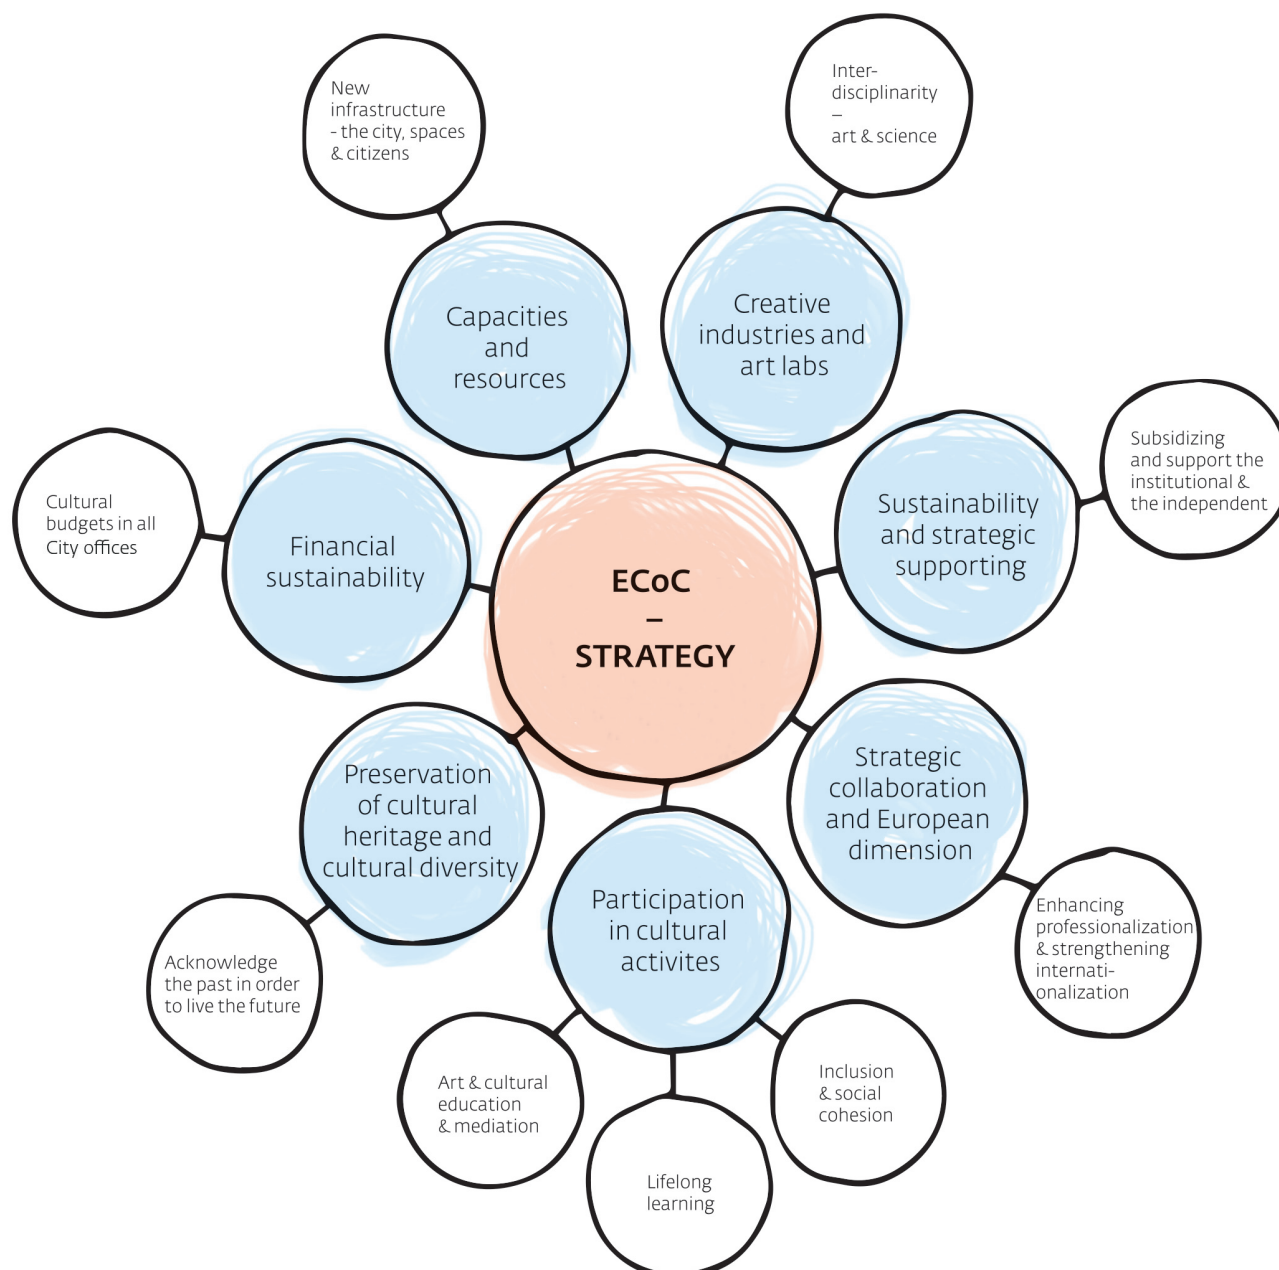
New infrastructure - the city, spaces & citizens

Inter-disciplinarity – art & science

Capacities and resources

Creative industries and art labs

Subsidizing and support the institutional & the independent

Cultural budgets in all City offices

Financial sustainability

ECoC – STRATEGY

Sustainability and strategic supporting

Preservation of cultural heritage and cultural diversity

Strategic collaboration and European dimension

Participation in cultural activites

Acknowledge the past in order to live the future

Enhancing professionalization & strengthening internationalization

Art & cultural education & mediation

Inclusion & social cohesion

Lifelong learning